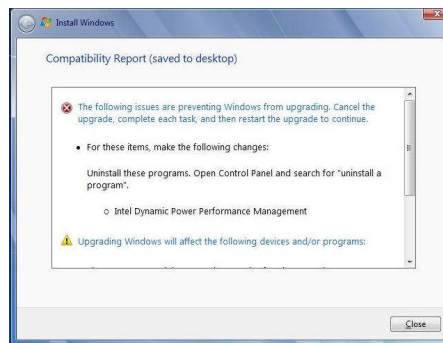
Install Windows

Compatibility Report (saved to desktop)

The following issues are preventing Windows from upgrading. Cancel the upgrade, complete each task, and then restart the upgrade to continue.

• For these items, make the following changes:

Uninstall these programs. Open Control Panel and search for "uninstall a program".

○ Intel Dynamic Power Performance Management

Upgrading Windows will affect the following devices and/or programs:

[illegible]

Close